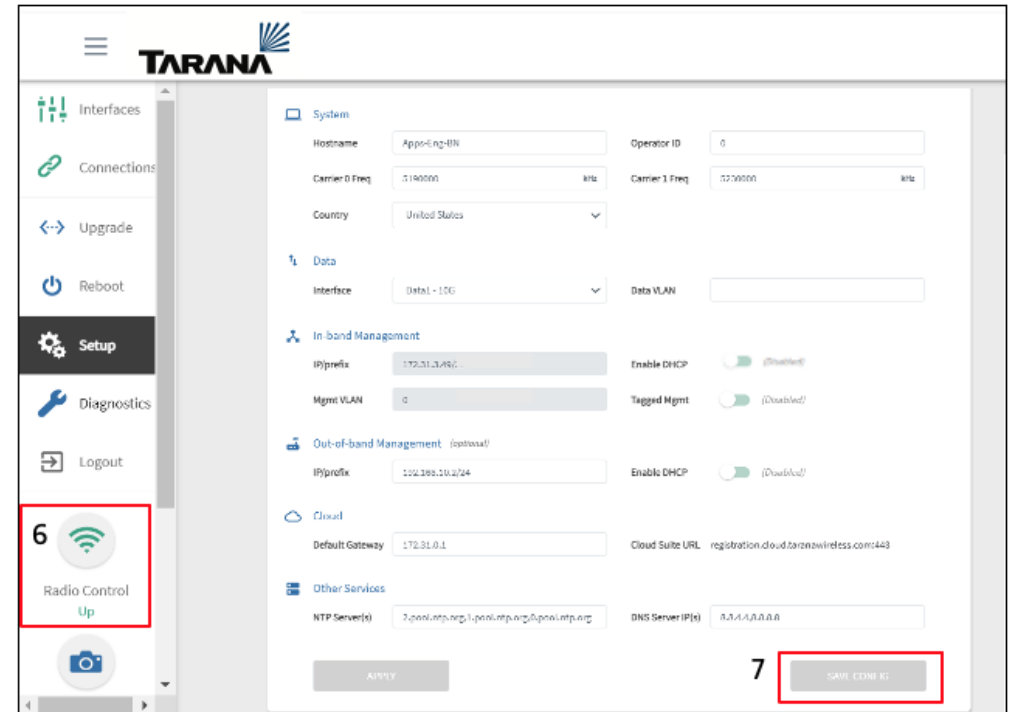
TARANA

Interfaces
Connections
Upgrade
Reboot
Setup
Diagnostics
Logout

6
Radio Control
Up

System
Hostname Appt-Eng-BN
Operator ID 0
Carrier 0 Freq 5190000 kHz
Carrier 1 Freq 5230000 kHz
Country United States

Data
Interface Data1 - 10G
Data VLAN

In-band Management
IP/prefix 172.31.3.49/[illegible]
Enable DHCP (Disabled)
Mgmt VLAN 0
Tagged Mgmt (Disabled)

Out-of-band Management (optional)
IP/prefix 192.168.10.2/24
Enable DHCP (Disabled)

Cloud
Default Gateway 172.31.0.1
Cloud Suite URL registration.cloud.taranawireless.com:443

Other Services
NTP Server(s) 2.pool.ntp.org,1.pool.ntp.org,0.pool.ntp.org
DNS Server IP(s) 8.8.4.4,8.8.8.8

APPLY
7
SAVE CONFIG